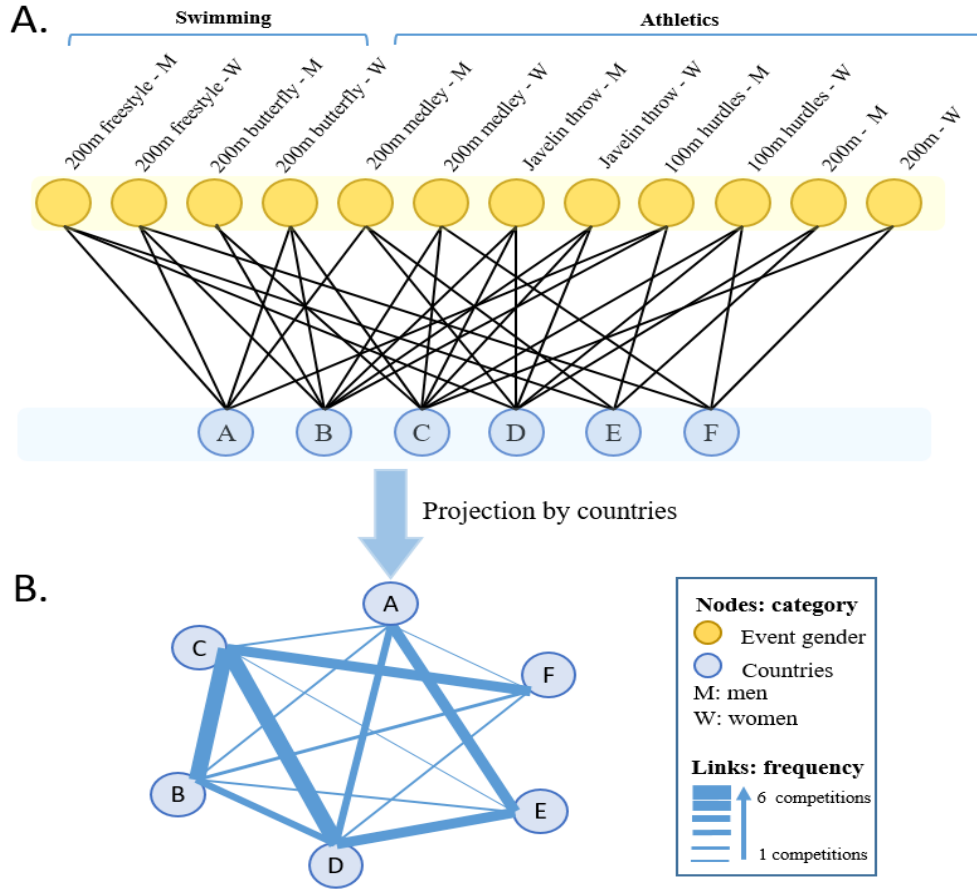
A.

Swimming

Athletics

200m freestyle - M
200m freestyle - W
200m butterfly - M
200m butterfly - W
200m medley - M
200m medley - W
Javelin throw - M
Javelin throw - W
100m hurdles - M
100m hurdles - W
200m - M
200m - W

A B C D E F

Projection by countries

B.

A
C
F
B
E
D

Nodes: category
Event gender
Countries
M: men
W: women

Links: frequency
6 competitions
1 competitions